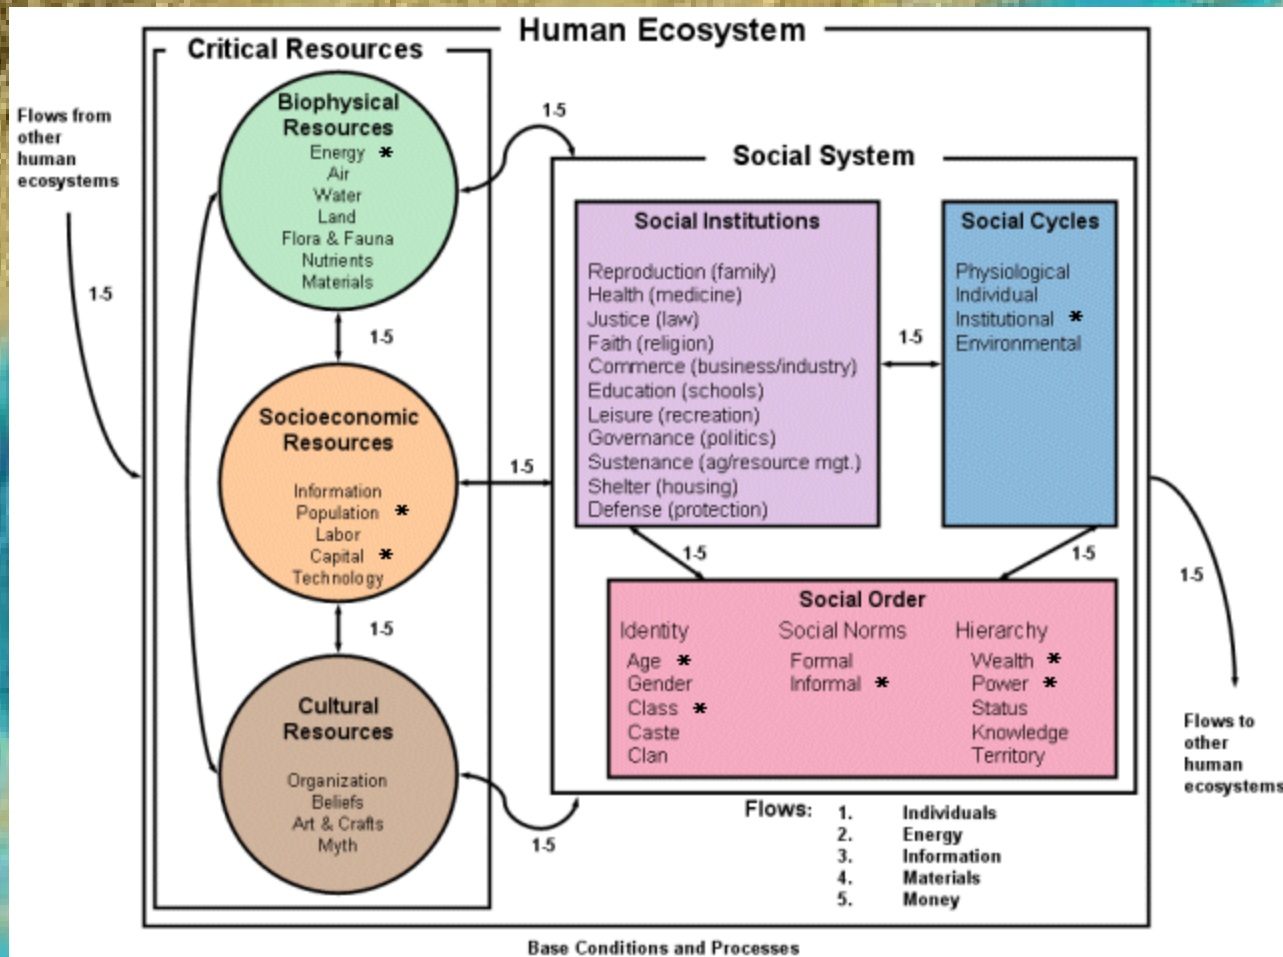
Human Ecosystem

Flows from other human ecosystems

1-5

Critical Resources

Biophysical Resources
Energy *
Air
Water
Land
Flora & Fauna
Nutrients
Materials

1-5

Socioeconomic Resources
Information
Population *
Labor
Capital *
Technology

1-5

Cultural Resources
Organization
Beliefs
Art & Crafts
Myth

1-5

1-5

1-5

Social System

Social Institutions
Reproduction (family)
Health (medicine)
Justice (law)
Faith (religion)
Commerce (business/industry)
Education (schools)
Leisure (recreation)
Governance (politics)
Sustenance (ag/resource mgt.)
Shelter (housing)
Defense (protection)

1-5

Social Cycles
Physiological
Individual
Institutional *
Environmental

1-5

1-5

Social Order
Identity
Age *
Gender
Class *
Caste
Clan

Social Norms
Formal
Informal *

Hierarchy
Wealth *
Power *
Status
Knowledge
Territory

1-5

Flows to other human ecosystems

Flows:
1. Individuals
2. Energy
3. Information
4. Materials
5. Money

Base Conditions and Processes